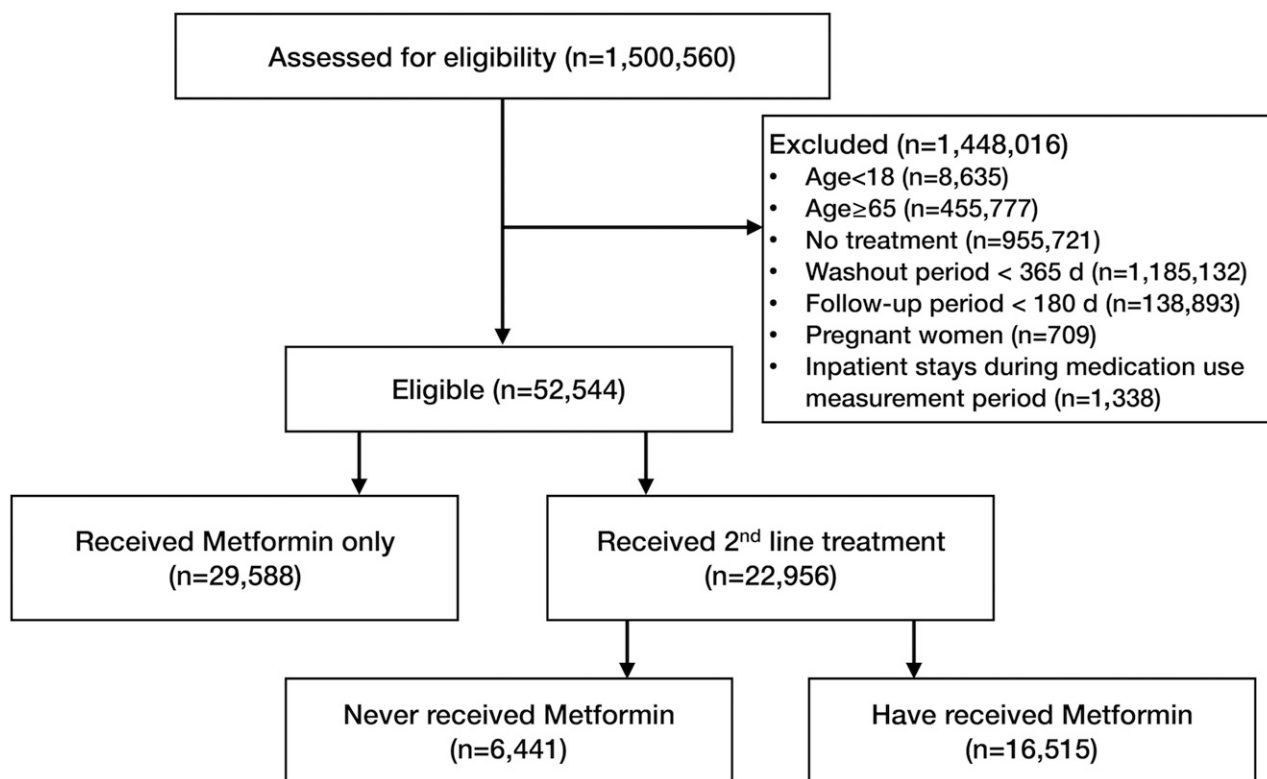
Assessed for eligibility (n=1,500,560)

Excluded (n=1,448,016)
• Age<18 (n=8,635)
• Age≥65 (n=455,777)
• No treatment (n=955,721)
• Washout period < 365 d (n=1,185,132)
• Follow-up period < 180 d (n=138,893)
• Pregnant women (n=709)
• Inpatient stays during medication use measurement period (n=1,338)

Eligible (n=52,544)

Received Metformin only (n=29,588)

Received 2$^{nd}$ line treatment (n=22,956)

Never received Metformin (n=6,441)

Have received Metformin (n=16,515)